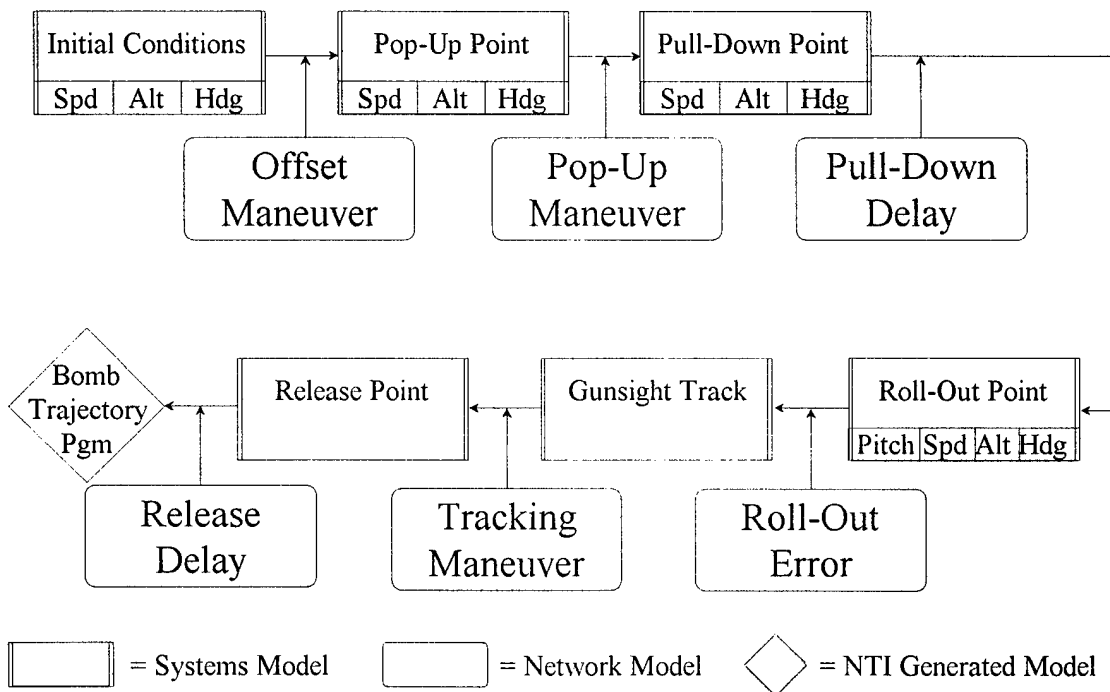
Initial Conditions
Spd | Alt | Hdg

Pop-Up Point
Spd | Alt | Hdg

Pull-Down Point
Spd | Alt | Hdg

Offset Maneuver

Pop-Up Maneuver

Pull-Down Delay

Bomb Trajectory Pgm

Release Point

Gunsight Track

Roll-Out Point
Pitch | Spd | Alt | Hdg

Release Delay

Tracking Maneuver

Roll-Out Error

= Systems Model
= Network Model
= NTI Generated Model